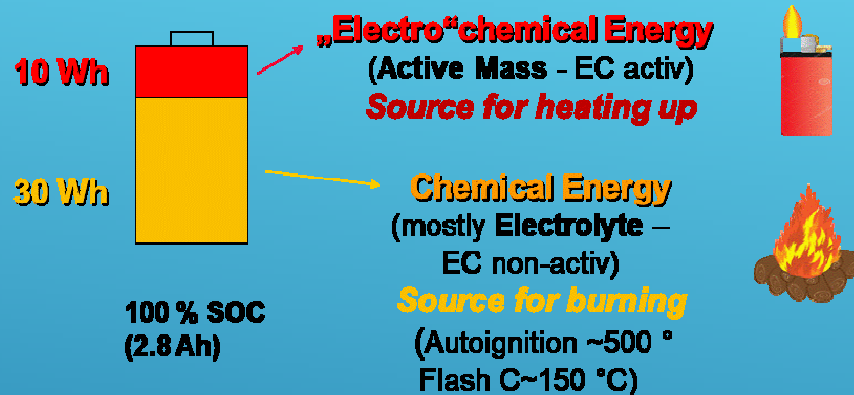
10 Wh

30 Wh

„Electro“chemical Energy
(Active Mass - EC activ)
Source for heating up

Chemical Energy
(mostly Electrolyte – EC non-activ)
Source for burning
(Autoignition ~500 ° Flash C~150 °C)

100 % SOC
(2.8 Ah)